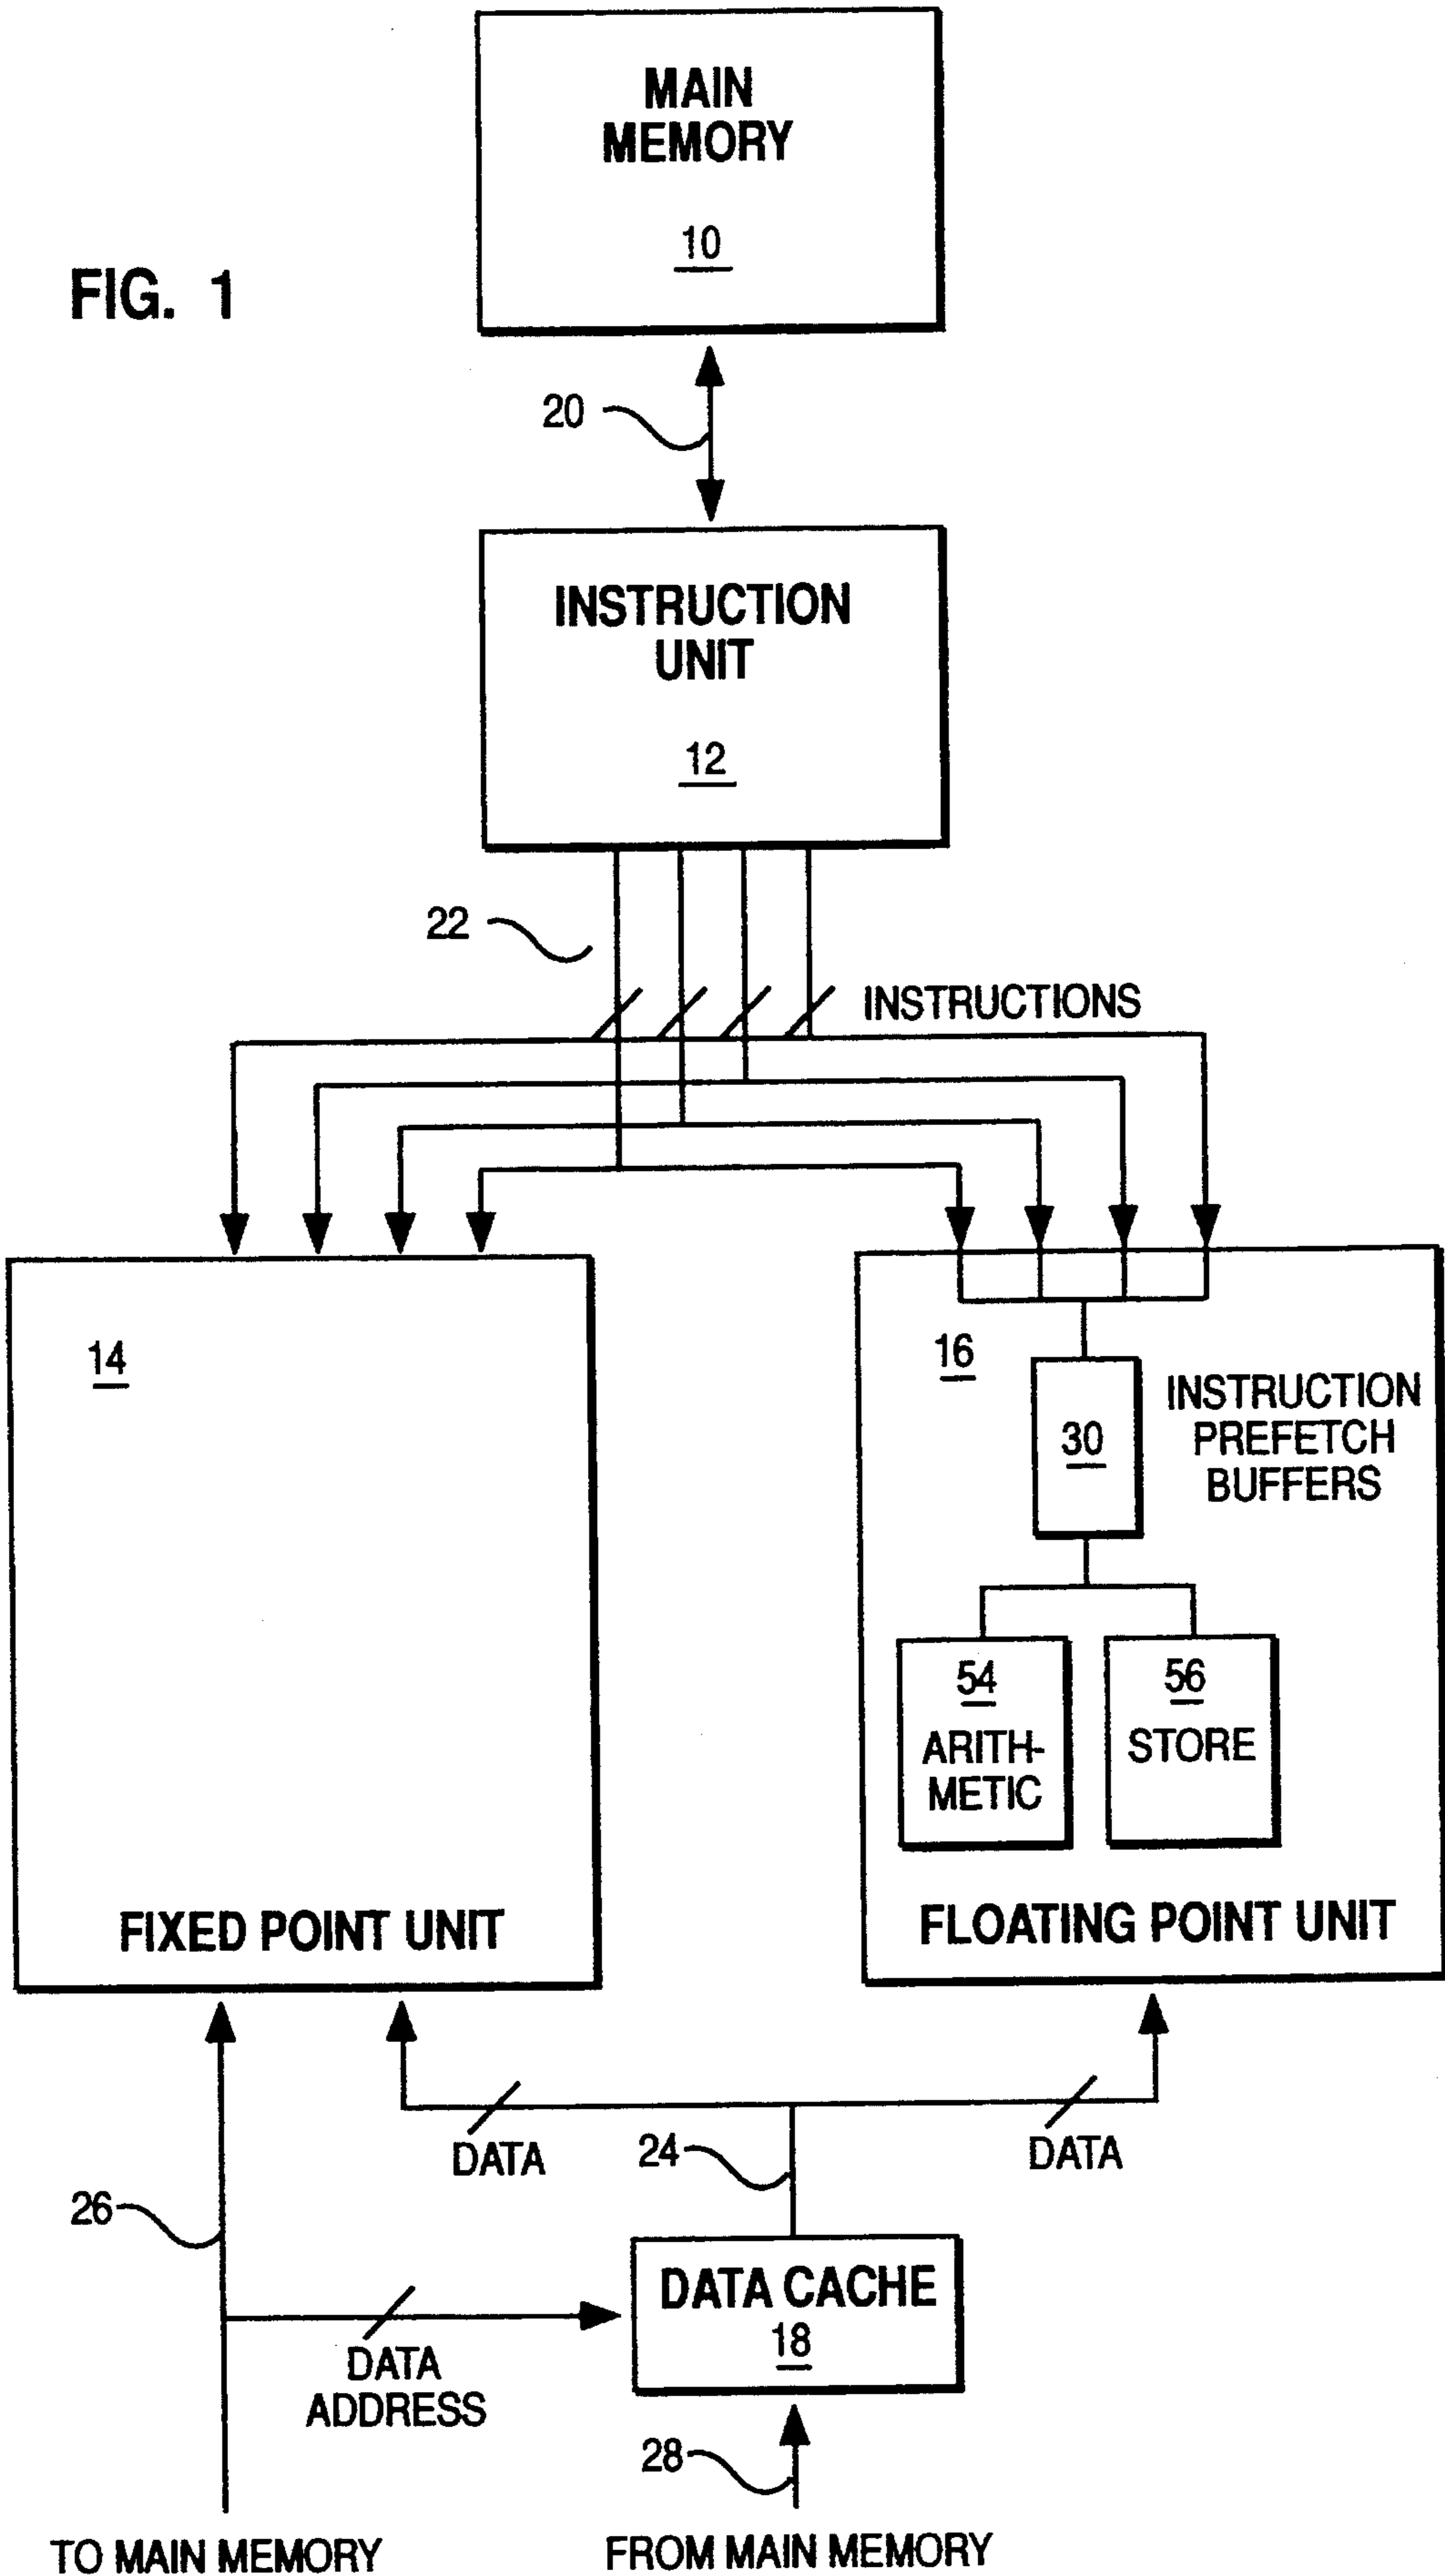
MAIN MEMORY
10

FIG. 1

20

INSTRUCTION UNIT
12

22

INSTRUCTIONS

14

16

30

INSTRUCTION PREFETCH BUFFERS

54
ARITH-METIC

56
STORE

FIXED POINT UNIT

FLOATING POINT UNIT

DATA

24

DATA

26

DATA CACHE
18

DATA ADDRESS

28

TO MAIN MEMORY

FROM MAIN MEMORY